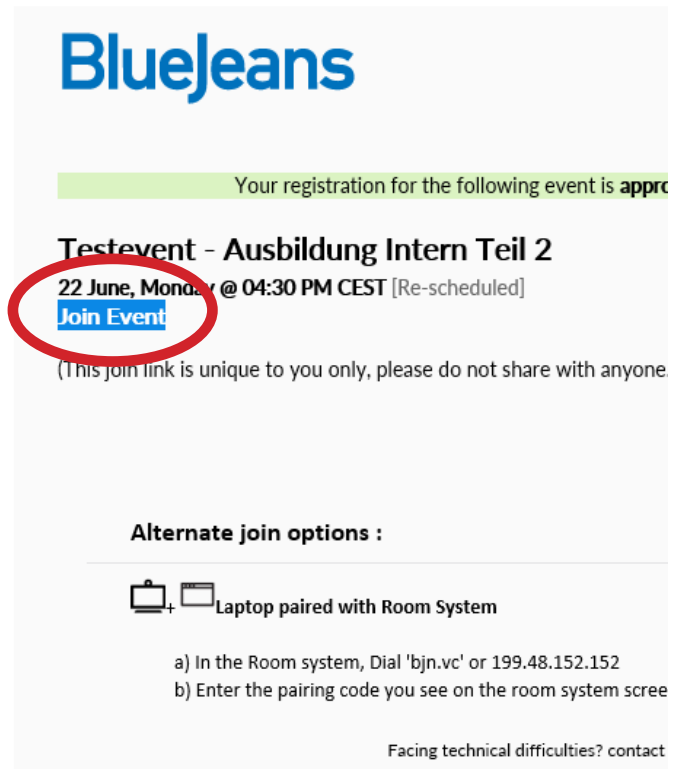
BlueJeans

Your registration for the following event is appro

Testevent - Ausbildung Intern Teil 2

22 June, Monday @ 04:30 PM CEST [Re-scheduled]

Join Event

(This join link is unique to you only, please do not share with anyone.

Alternate join options :

+ Laptop paired with Room System

a) In the Room system, Dial 'bjn.vc' or 199.48.152.152

b) Enter the pairing code you see on the room system scree

Facing technical difficulties? contact